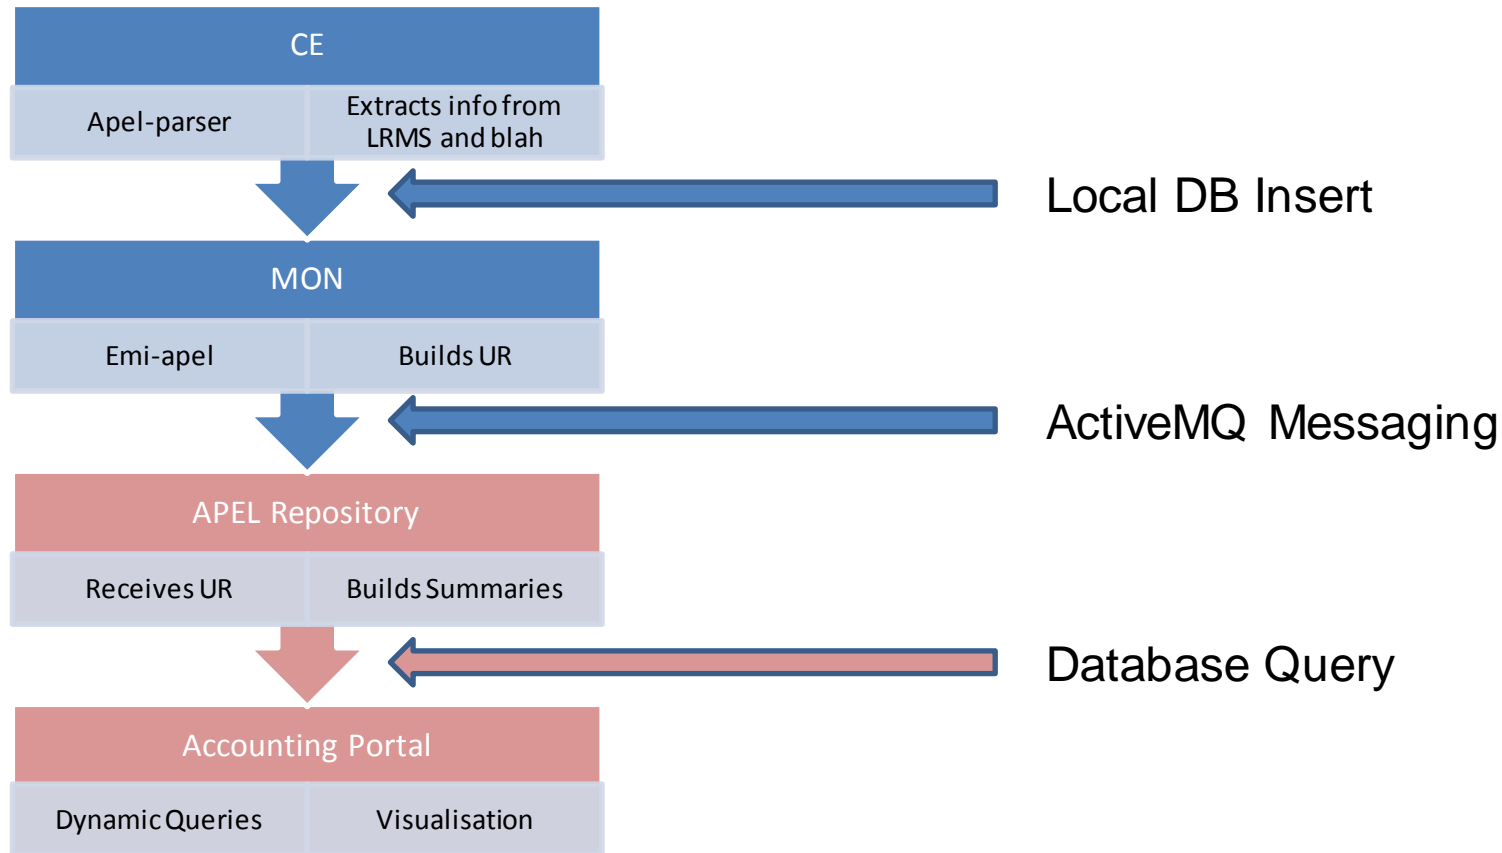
CE

Apel-parser

Extracts info from LRMS and blah

Local DB Insert

MON

Emi-apel

Builds UR

ActiveMQ Messaging

APEL Repository

Receives UR

Builds Summaries

Database Query

Accounting Portal

Dynamic Queries

Visualisation